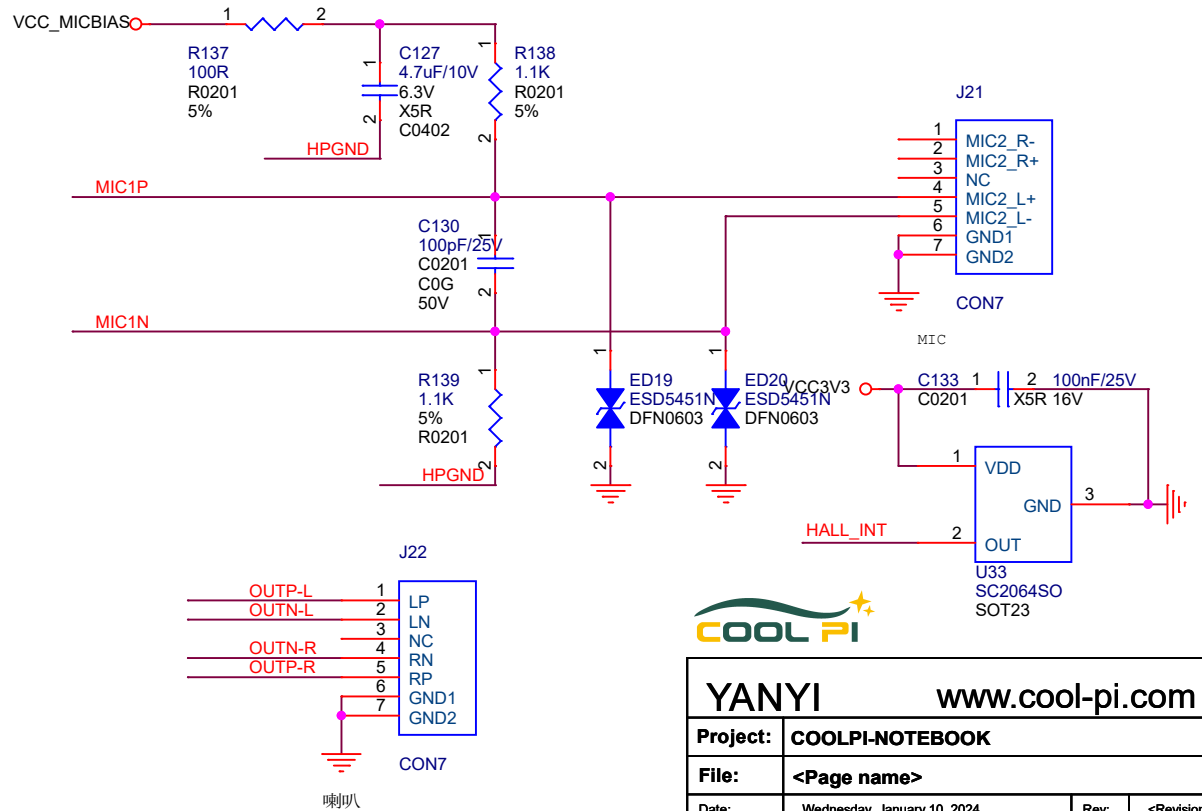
VCC_MICBIAS
1
2
R137
100R
R0201
5%
C127
4.7uF/10V
6.3V
X5R
C0402
1
2
1
2
R138
1.1K
R0201
5%
HPGND
MIC1P
C130
100pF/25V
C0201
C0G
50V
1
2
MIC1N
1
2
R139
1.1K
5%
R0201
HPGND
1
2
ED19
ESD5451N
DFN0603
1
2
ED20
ESD5451N
DFN0603
J21
1
2
3
4
5
6
7
MIC2_R-
MIC2_R+
NC
MIC2_L+
MIC2_L-
GND1
GND2
CON7
MIC
VCC3V3
C133
C0201
1
2
100nF/25V
X5R 16V
1
VDD
GND
3
HALL_INT
2
OUT
U33
SC2064SO
SOT23
J22
OUTP-L
OUTN-L
OUTN-R
OUTP-R
1
2
3
4
5
6
7
LP
LN
NC
RN
RP
GND1
GND2
CON7
喇叭
COOL PI
YANYI
www.cool-pi.com
Project:
COOLPI-NOTEBOOK
File:
<Page name>
Date:
Wednesday, January 10, 2024
Rev:
<Revision